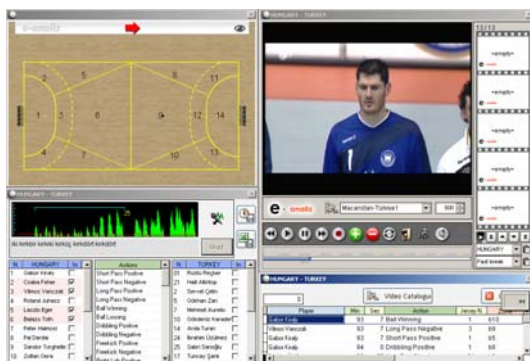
e-analis

1 2 3 4 5 6 7 8 9 10 11 12 13 14

HUNGARY - TURKEY

13/13

<empty>
<empty>
<empty>
<empty>
<empty>

HUNGARY - TURKEY

25

e-analis

Macarıstan-Türkiye1

HUNGARY
Fast break

HUNGARY - TURKEY

0

Video Catalogue

| Player | Min | Sec | Action | Jersey N |
|---|---|---|---|---|
| Gabor Kiraly | 93 | 7 | Ball Winning | 1 |
| Vilmos Vanczak | 93 | 7 | Long Pass Negative | 3 |
| Gabor Kiraly | 93 | 7 | Short Pass Positive | 1 |
| Gabor Kiraly | 94 | 0 | Dribbling Positive | 1 |

| N | HUNGARY |
|---|---|
| 1 | Gabor Kiraly |
| 2 | Csaba Fehér |
| 3 | Vilmos Vanczak |
| 4 | Roland Juhasz |
| 5 | Laszlo Eger |
| 6 | Balazs Toth |
| 7 | Peter Halmosi |
| 8 | Pal Dardai |
| 9 | Sandor Torghelle |
| 10 | Zoltan Gera |

Actions
Short Pass Positive
Short Pass Negative
Long Pass Positive
Long Pass Negative
Ball Winning
Ball Loosing
Dribbling Positive
Dribbling Negative
Freekick Positive
Freekick Negative

| N | TURKEY |
|---|---|
| 21 | Rüştü Reçber |
| 21 | Hali Altıntop |
| 3 | Servet Çetin |
| 15 | Gökhan Zan |
| 7 | Mehmet Aurelio |
| 10 | Gökdeniz Karadeniz |
| 14 | Arda Turan |
| 11 | İbrahim Üzülmez |
| 22 | Sabri Sarıoğlu |
| 17 | Tuncay Şanlı |